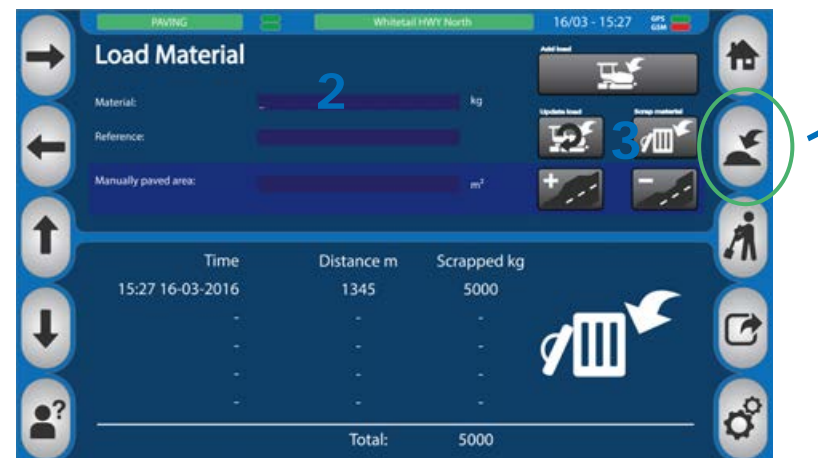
PAVING

Whitetail HWY North

16/03 - 15:27

GPS
GSM

Load Material

2

Material:

kg

Reference:

Manually paved area:

$m^2$

Add load

Update load

Scrap material

3

1

| Time | Distance m | Scrapped kg |
|---|---|---|
| 15:27 16-03-2016 | 1345 | 5000 |
| - | - | - |
| - | - | - |
| - | - | - |
| - | - | - |

Total: 5000